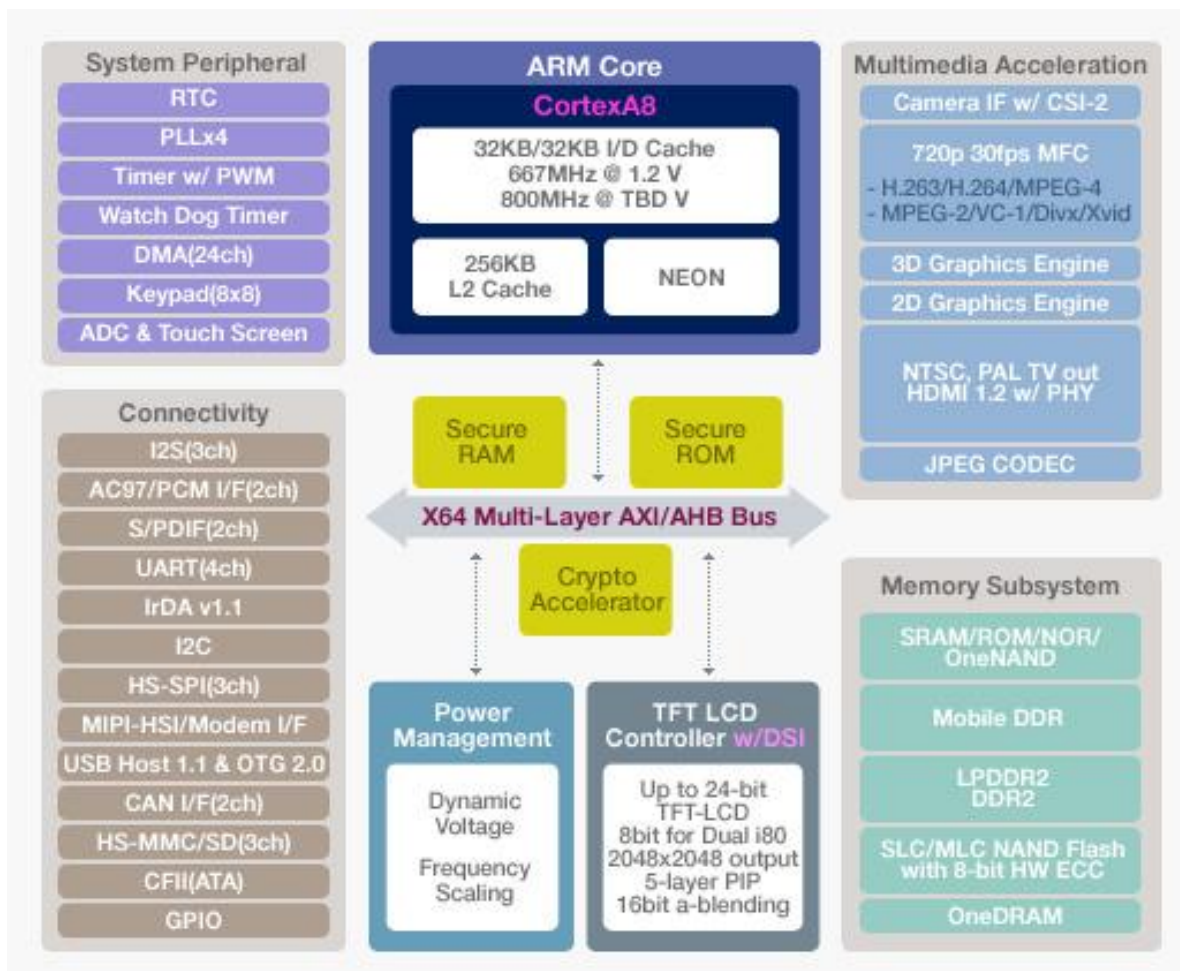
System Peripheral
RTC
PLLx4
Timer w/ PWM
Watch Dog Timer
DMA(24ch)
Keypad(8x8)
ADC & Touch Screen

ARM Core
CortexA8
32KB/32KB I/D Cache
667MHz @ 1.2 V
800MHz @ TBD V
256KB
L2 Cache
NEON

Multimedia Acceleration
Camera IF w/ CSI-2
720p 30fps MFC
- H.263/H.264/MPEG-4
- MPEG-2/VC-1/Divx/Xvid
3D Graphics Engine
2D Graphics Engine
NTSC, PAL TV out
HDMI 1.2 w/ PHY
JPEG CODEC

Connectivity
I2S(3ch)
AC97/PCM I/F(2ch)
S/PDIF(2ch)
UART(4ch)
IrDA v1.1
I2C
HS-SPI(3ch)
MIPI-HSI/Modem I/F
USB Host 1.1 & OTG 2.0
CAN I/F(2ch)
HS-MMC/SD(3ch)
CFII(ATA)
GPIO

Secure
RAM
Secure
ROM
X64 Multi-Layer AXI/AHB Bus
Crypto
Accelerator

Power
Management
Dynamic
Voltage
Frequency
Scaling

TFT LCD
Controller w/DSI
Up to 24-bit
TFT-LCD
8bit for Dual i80
2048x2048 output
5-layer PIP
16bit a-blending

Memory Subsystem
SRAM/ROM/NOR/
OneNAND
Mobile DDR
LPDDR2
DDR2
SLC/MLC NAND Flash
with 8-bit HW ECC
OneDRAM